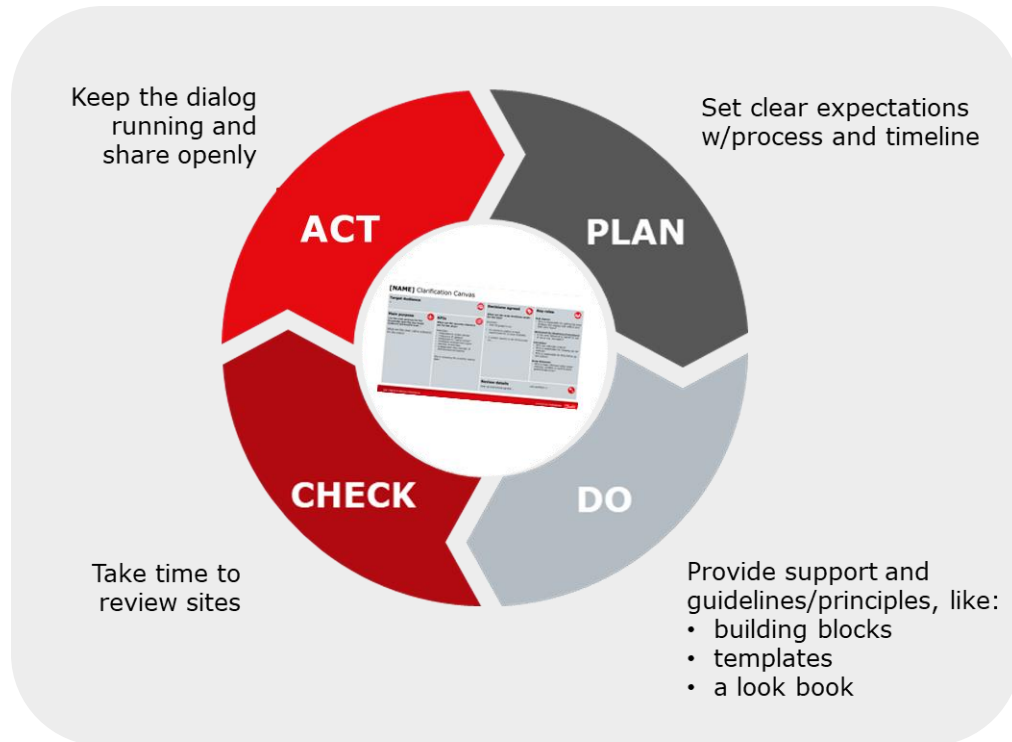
Keep the dialog running and share openly

Set clear expectations w/process and timeline

ACT

PLAN

[NAME] Clarification Canvas

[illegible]

CHECK

DO

Take time to review sites

Provide support and guidelines/principles, like:
• building blocks
• templates
• a look book